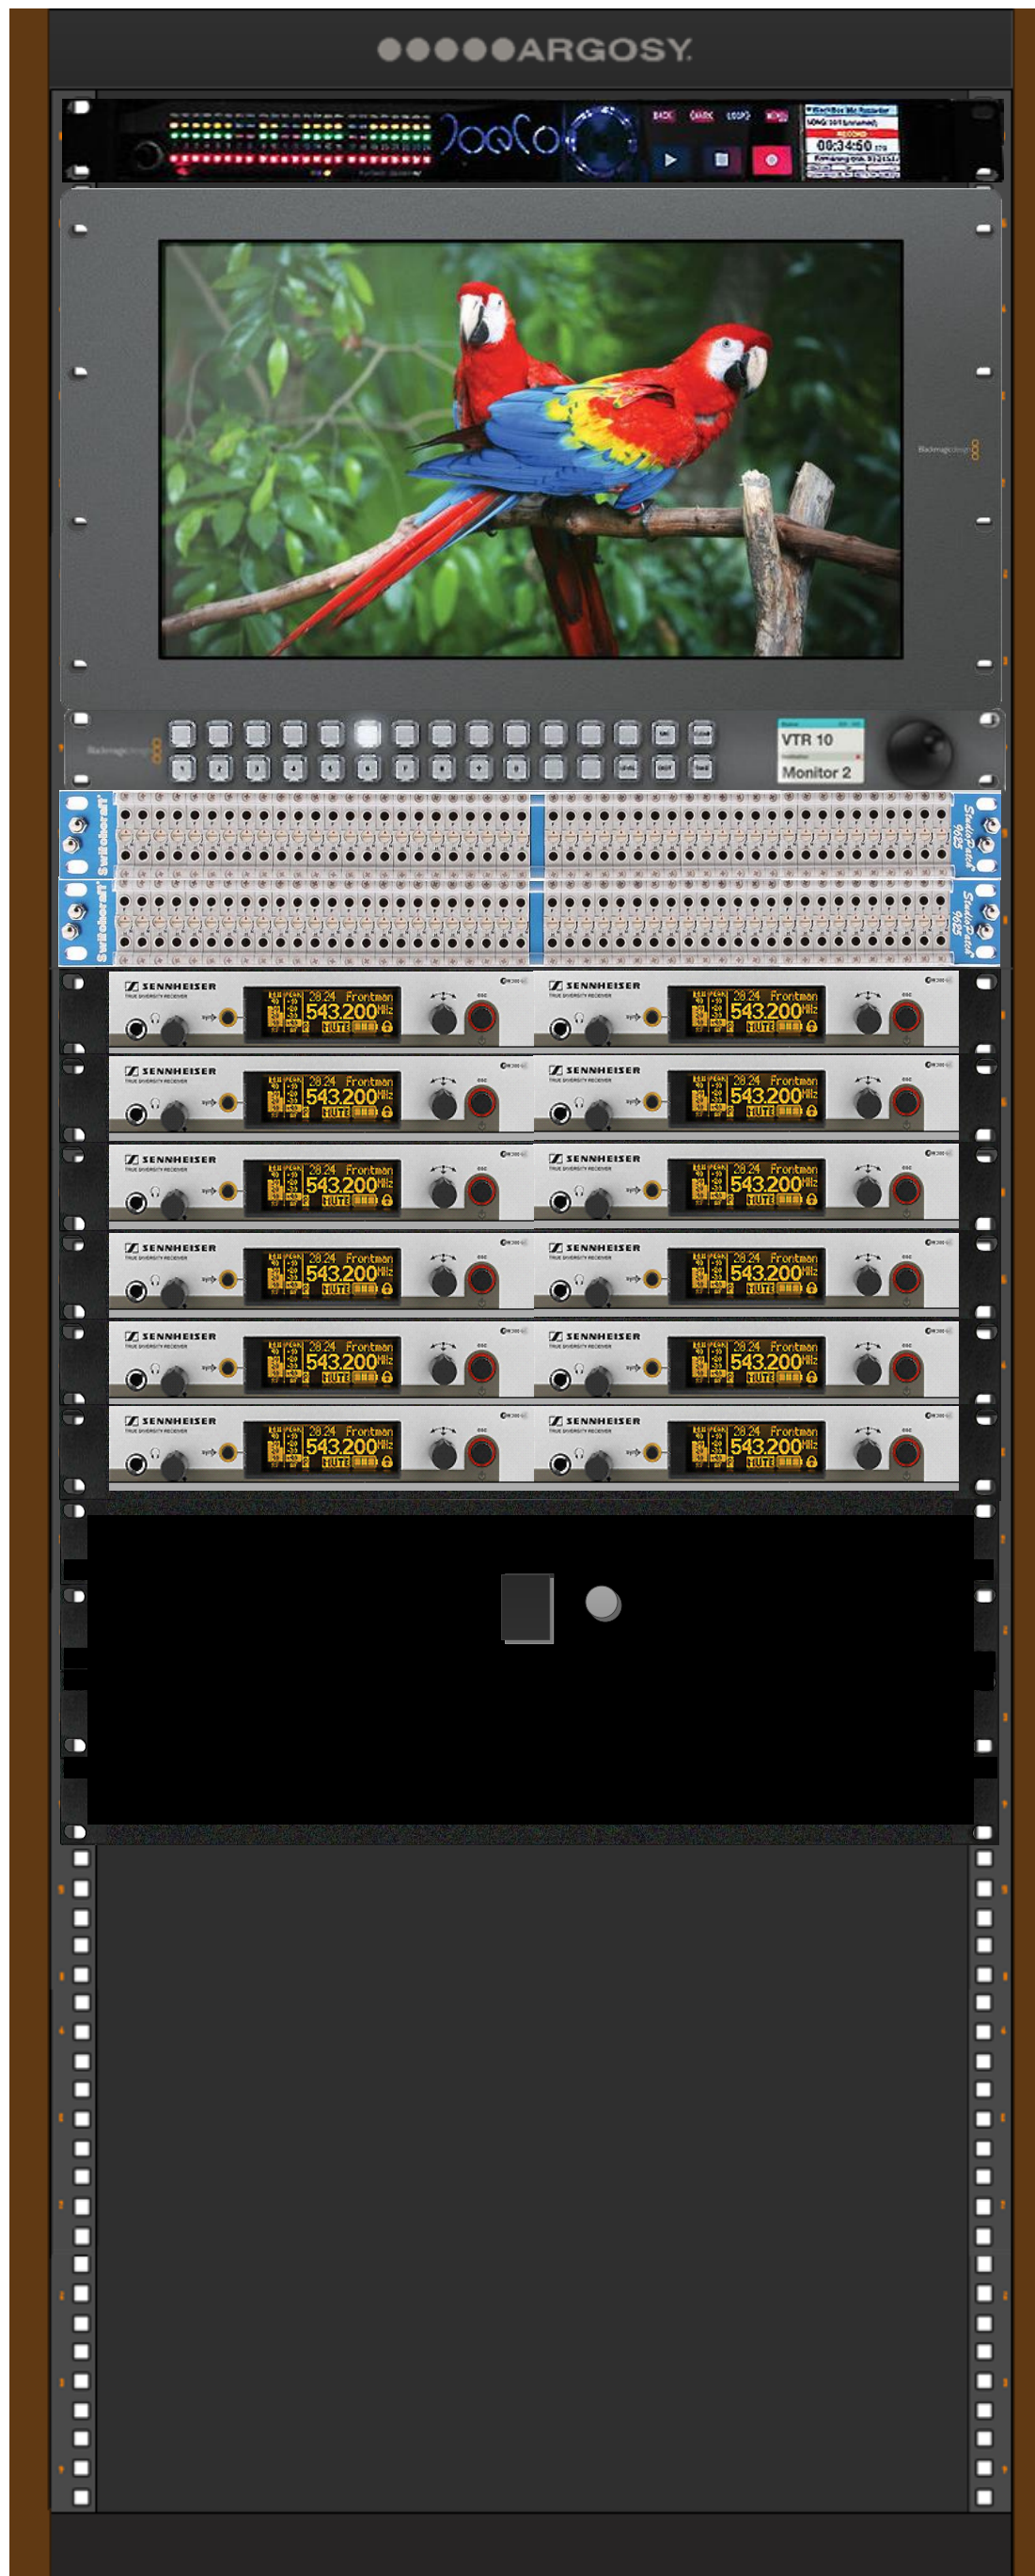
ARGOSY

JoeCo

BACK MARK LOOP MENU

00:34:50

Blackmagicdesign

Blackmagicdesign

VTR 10

Monitor 2

Switchcraft StudioPatch 9625

Switchcraft StudioPatch 9625

SENNHEISER 28.24 Frontman 543.200 MHz MUTE

SENNHEISER 28.24 Frontman 543.200 MHz MUTE

SENNHEISER 28.24 Frontman 543.200 MHz MUTE

SENNHEISER 28.24 Frontman 543.200 MHz MUTE

SENNHEISER 28.24 Frontman 543.200 MHz MUTE

SENNHEISER 28.24 Frontman 543.200 MHz MUTE

SENNHEISER 28.24 Frontman 543.200 MHz MUTE

SENNHEISER 28.24 Frontman 543.200 MHz MUTE

SENNHEISER 28.24 Frontman 543.200 MHz MUTE

SENNHEISER 28.24 Frontman 543.200 MHz MUTE

SENNHEISER 28.24 Frontman 543.200 MHz MUTE

SENNHEISER 28.24 Frontman 543.200 MHz MUTE